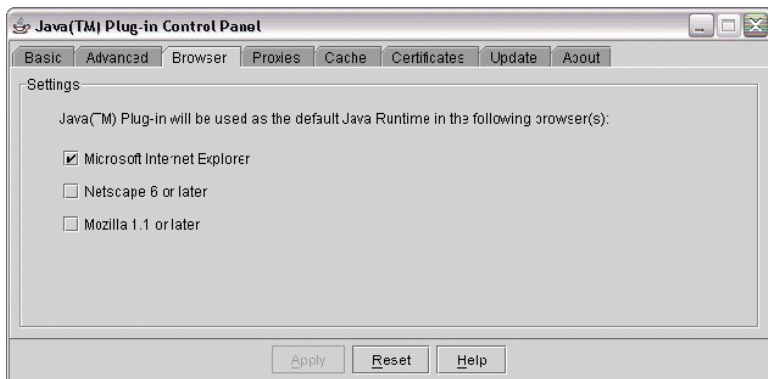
Java(TM) Plug-in Control Panel

Basic | Advanced | Browser | Proxies | Cache | Certificates | Update | About

Settings

Java(TM) Plug-in will be used as the default Java Runtime in the following browser(s):

Microsoft Internet Explorer

Netscape 6 or later

Mozilla 1.1 or later

Apply | Reset | Help